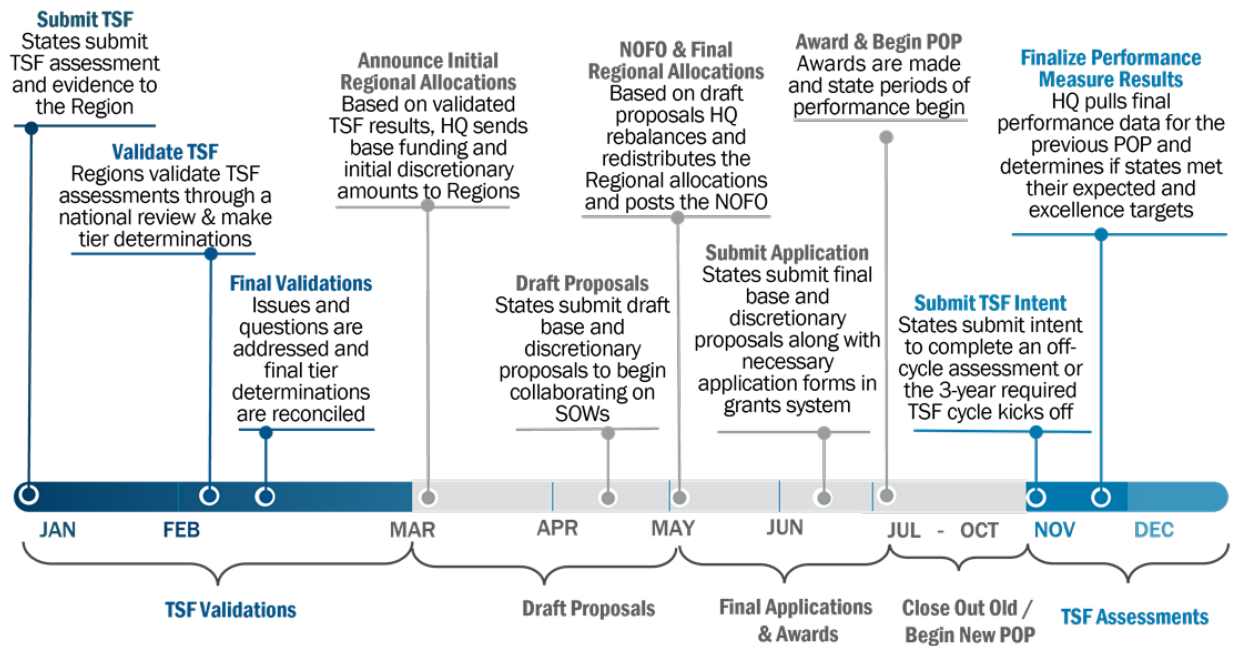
Submit TSF
States submit TSF assessment and evidence to the Region

Validate TSF
Regions validate TSF assessments through a national review & make tier determinations

Final Validations
Issues and questions are addressed and final tier determinations are reconciled

Announce Initial Regional Allocations
Based on validated TSF results, HQ sends base funding and initial discretionary amounts to Regions

Draft Proposals
States submit draft base and discretionary proposals to begin collaborating on SOWs

NOFO & Final Regional Allocations
Based on draft proposals HQ rebalances and redistributes the Regional allocations and posts the NOFO

Submit Application
States submit final base and discretionary proposals along with necessary application forms in grants system

Award & Begin POP
Awards are made and state periods of performance begin

Submit TSF Intent
States submit intent to complete an off-cycle assessment or the 3-year required TSF cycle kicks off

Finalize Performance Measure Results
HQ pulls final performance data for the previous POP and determines if states met their expected and excellence targets

JAN FEB MAR APR MAY JUN JUL - OCT NOV DEC

TSF Validations
Draft Proposals
Final Applications & Awards
Close Out Old / Begin New POP
TSF Assessments